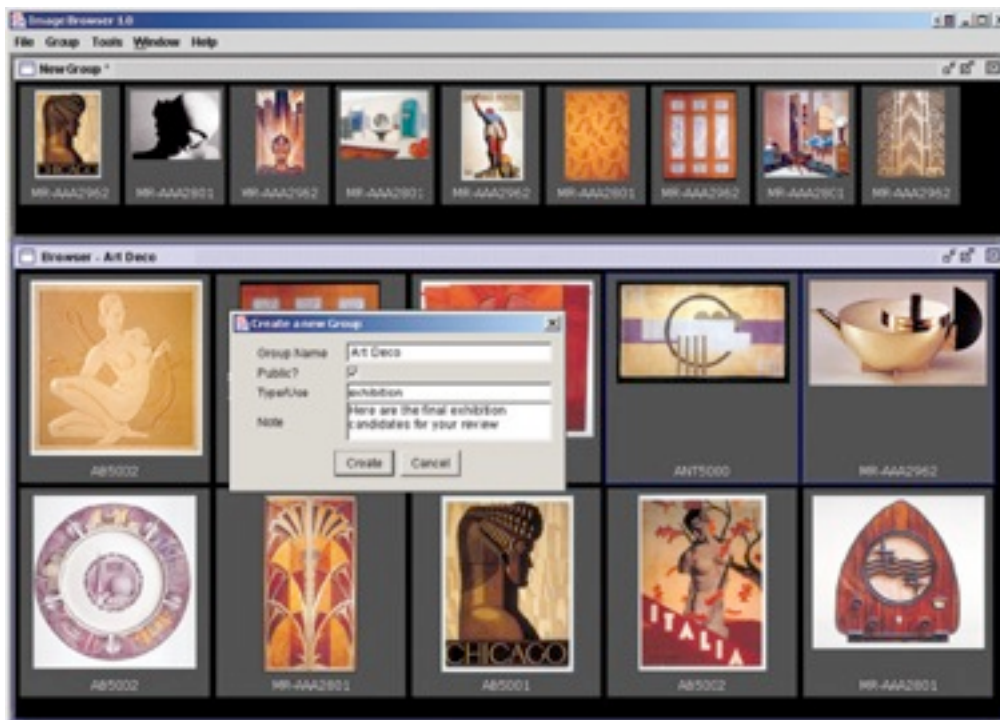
Image Browser 1.0

File Group Tools Window Help

New Group *

MR-AAA2962 MR-AAA2801 MR-AAA2962 MR-AAA2801 MR-AAA2962 MR-AAA2801 MR-AAA2962 MR-AAA2801 MR-AAA2962

Browser - Art Deco

Create a new Group

Group Name: Art Deco

Public?

Type/Use: exhibition

Note: Here are the final exhibition candidates for your review

Create Cancel

AB5002

ANT5000

MR-AAA2962

CHICAGO

ITALIA

CHICAGO

AB5002 MR-AAA2801 AB5001 AB5002 MR-AAA2801